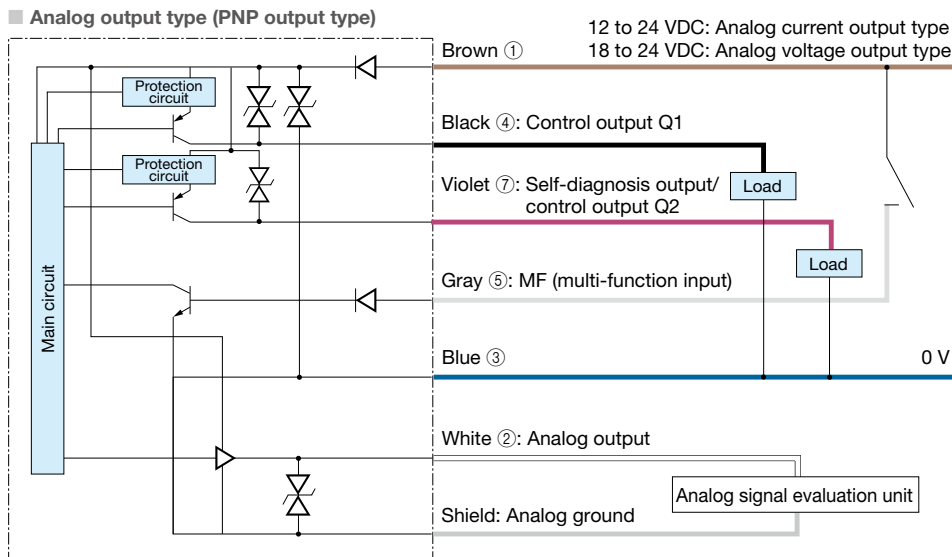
■ Analog output type (PNP output type)

12 to 24 VDC: Analog current output type
18 to 24 VDC: Analog voltage output type

Brown ①

Protection circuit

Black ④: Control output Q1

Protection circuit

Violet ⑦: Self-diagnosis output/ control output Q2

Load

Load

Main circuit

Gray ⑤: MF (multi-function input)

Blue ③

0 V

White ②: Analog output

Analog signal evaluation unit

Shield: Analog ground